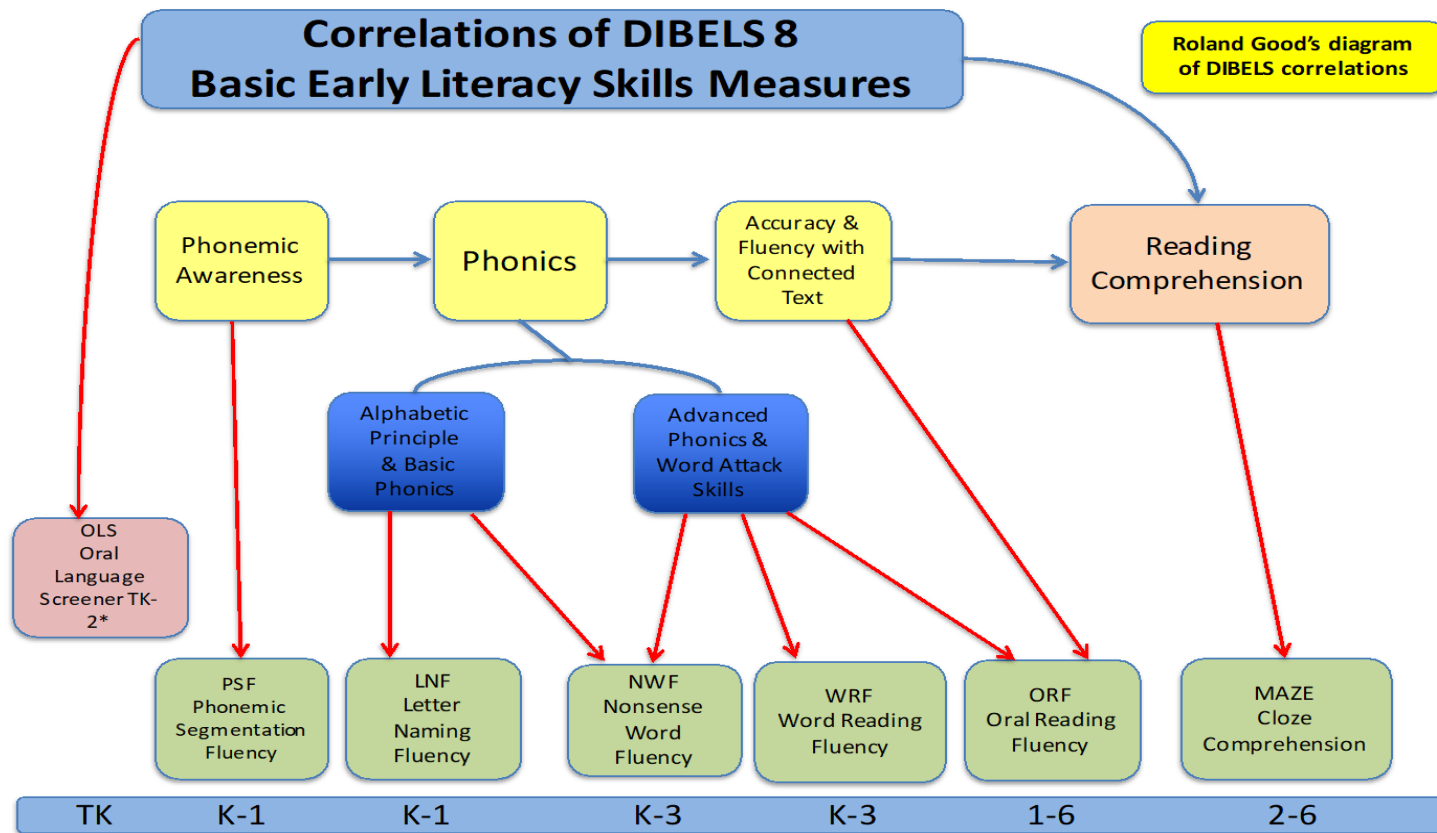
Correlations of DIBELS 8
Basic Early Literacy Skills Measures

Roland Good's diagram of DIBELS correlations

Phonemic Awareness

Phonics

Accuracy & Fluency with Connected Text

Reading Comprehension

Alphabetic Principle & Basic Phonics

Advanced Phonics & Word Attack Skills

OLS Oral Language Screener TK-2*

PSF Phonemic Segmentation Fluency

LNF Letter Naming Fluency

NWF Nonsense Word Fluency

WRF Word Reading Fluency

ORF Oral Reading Fluency

MAZE Cloze Comprehension

TK K-1 K-1 K-3 K-3 1-6 2-6